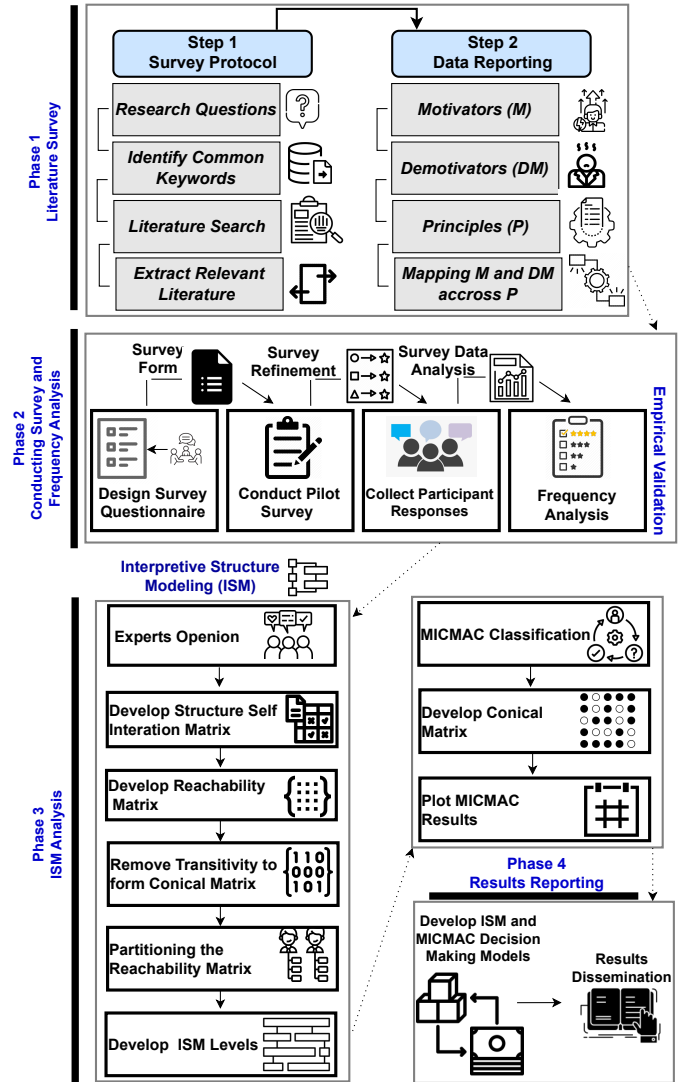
Phase 1
Literature Survey

Step 1
Survey Protocol

Research Questions

Identify Common Keywords

Literature Search

Extract Relevant Literature

Step 2
Data Reporting

Motivators (M)

Demotivators (DM)

Principles (P)

Mapping M and DM accross P

Phase 2
Conducting Survey and Frequency Analysis

Survey Form

Survey Refinement

Survey Data Analysis

Design Survey Questionnaire

Conduct Pilot Survey

Collect Participant Responses

Frequency Analysis

Empirical Validation

Interpretive Structure Modeling (ISM)

Phase 3
ISM Analysis

Experts Openion

Develop Structure Self Interation Matrix

Develop Reachability Matrix

Remove Transitivity to form Conical Matrix

110
000
101

Partitioning the Reachability Matrix

Develop ISM Levels

MICMAC Classification

Develop Conical Matrix

Plot MICMAC Results

Phase 4
Results Reporting

Develop ISM and MICMAC Decision Making Models

Results Dissemination